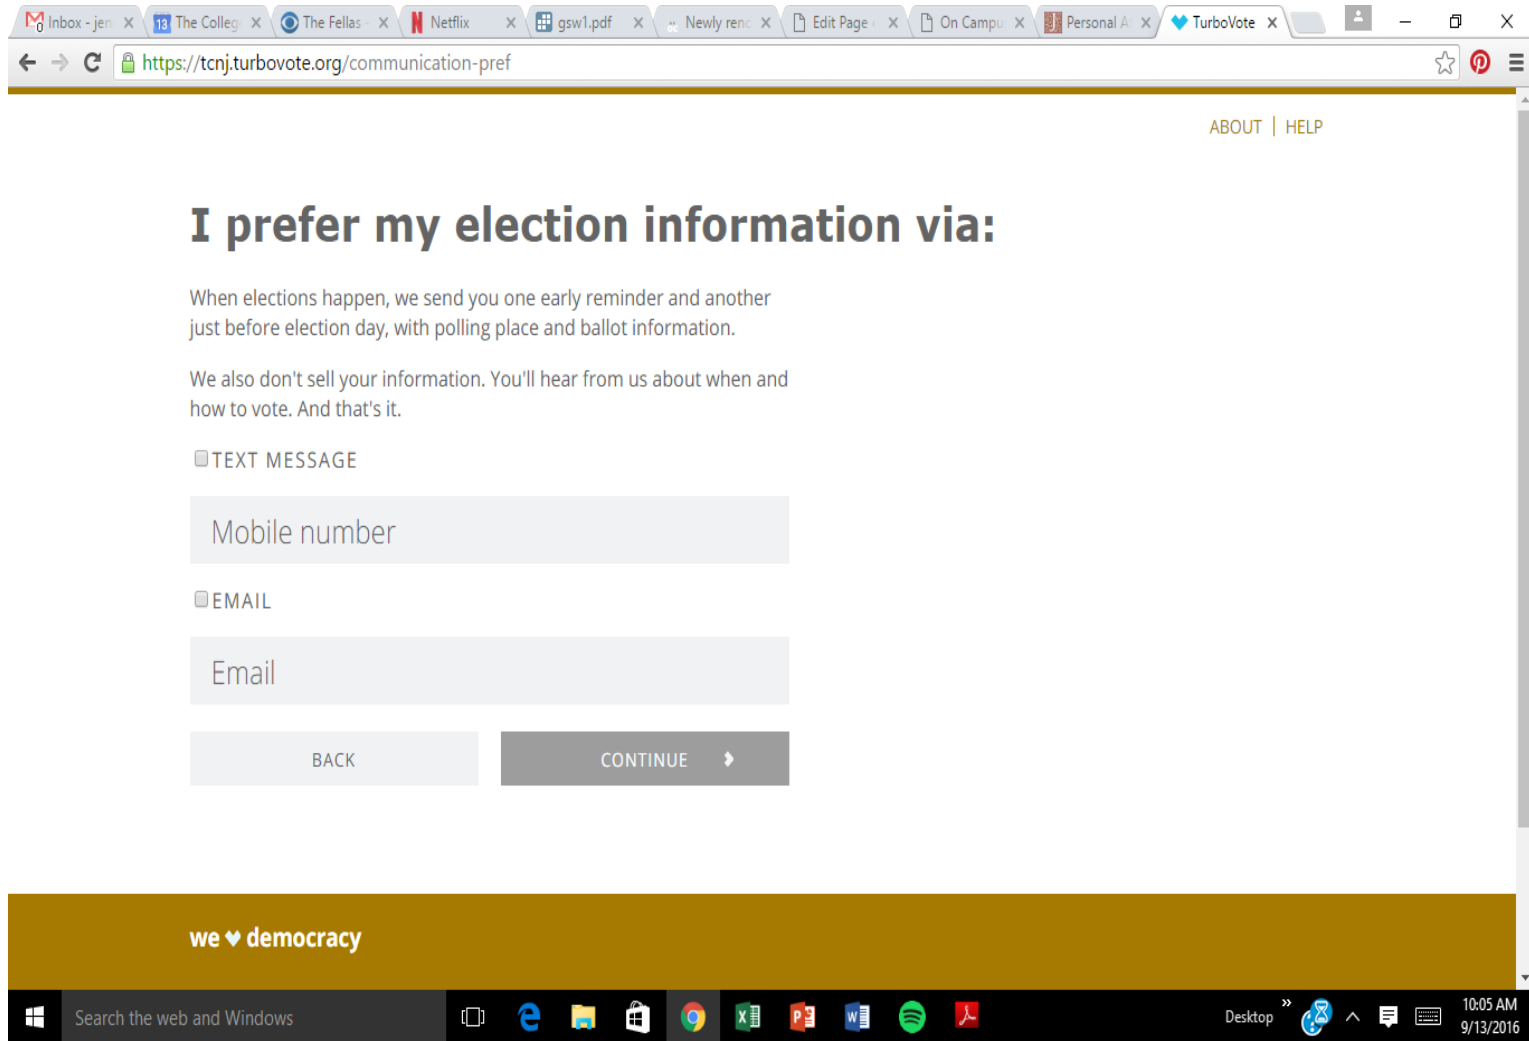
Inbox - jen × The Colleg × The Fellas × Netflix × gsw1.pdf × Newly renc × Edit Page × On Campu × Personal A × TurboVote ×

https://tcnj.turbovote.org/communication-pref

ABOUT | HELP

I prefer my election information via:

When elections happen, we send you one early reminder and another just before election day, with polling place and ballot information.

We also don't sell your information. You'll hear from us about when and how to vote. And that's it.

TEXT MESSAGE

Mobile number

EMAIL

Email

BACK

CONTINUE

we ♥ democracy

Search the web and Windows

Desktop

10:05 AM
9/13/2016